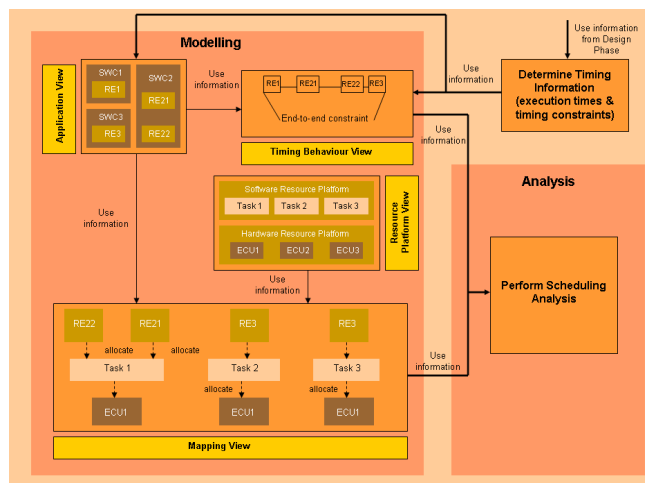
Use information from Design Phase

Modelling

Use information

Determine Timing Information (execution times & timing constraints)

Application View

SWC1
RE1
SWC2
RE21
SWC3
RE3
RE22

Use information

RE1
RE21
RE22
RE3
End-to-end constraint

Use information

Timing Behaviour View

Analysis

Software Resource Platform
Task 1
Task 2
Task 3
Hardware Resource Platform
ECU1
ECU2
ECU3

Resource Platform View

Use information

Use information

Perform Scheduling Analysis

RE22
RE21
RE3
RE3
allocate
allocate
Task 1
Task 2
Task 3
allocate
allocate
ECU1
ECU1
ECU1

Use information

Mapping View